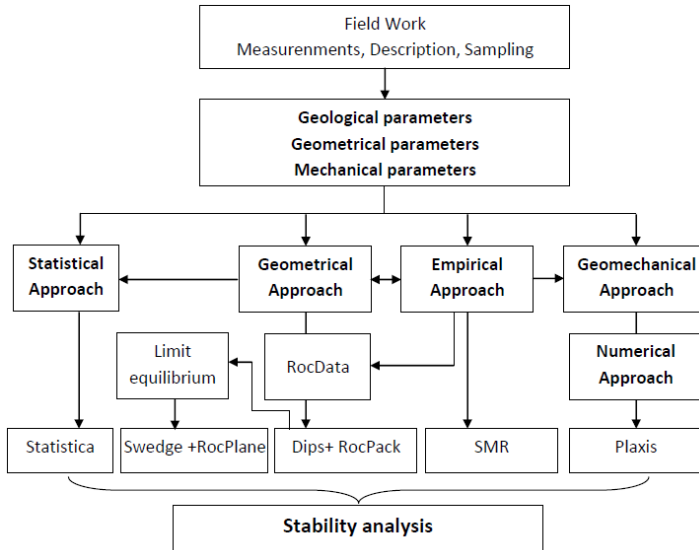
Field Work
Measurenments, Description, Sampling

Geological parameters
Geometrical parameters
Mechanical parameters

Statistical Approach

Geometrical Approach

Empirical Approach

Geomechanical Approach

Limit equilibrium

RocData

Numerical Approach

Statistica

Swedge +RocPlane

Dips+ RocPack

SMR

Plaxis

Stability analysis